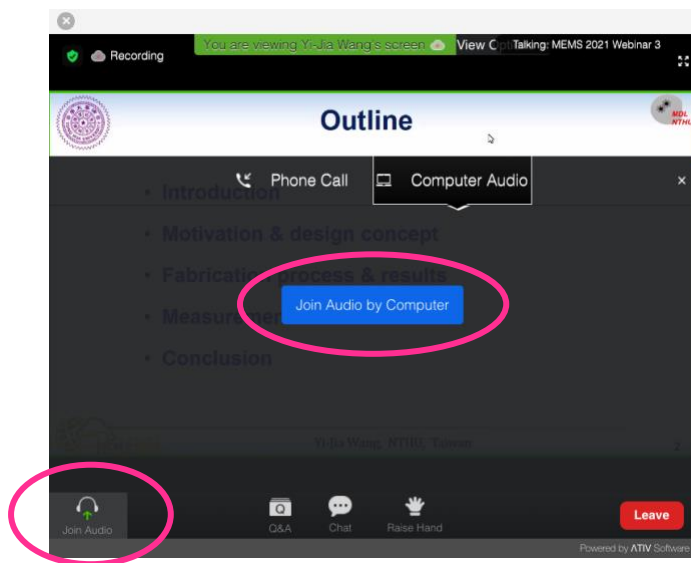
Recording

You are viewing Yi-Jia Wang's screen

View O

Talking: MEMS 2021 Webinar 3

Outline

MDL NTHU

Phone Call

Computer Audio

• Introduction

• Motivation & design concept

• Fabricati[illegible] process & results

• Measureme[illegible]

• Conclusion

Join Audio by Computer

Yi-Jia Wang, NTHU, Taiwan

2

Join Audio

Q&A

Chat

Raise Hand

Leave

Powered by ATIV Software